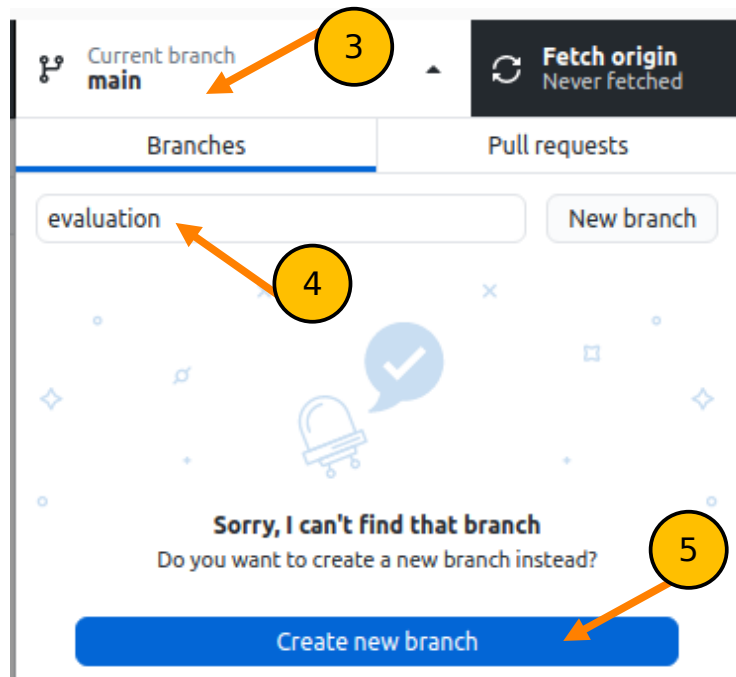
Current branch
main

3

Fetch origin
Never fetched

Branches

Pull requests

evaluation

New branch

4

Sorry, I can't find that branch
Do you want to create a new branch instead?

5

Create new branch